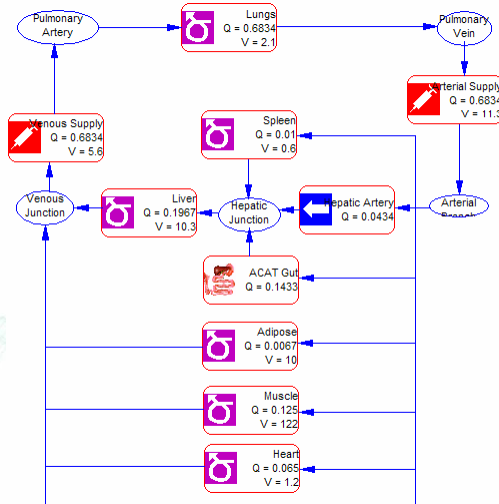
Pulmonary Artery

Lungs
Q = 0.6834
V = 2.1

Pulmonary Vein

Arterial Supply
Q = 0.6834
V = 11.3

Venous Supply
Q = 0.6834
V = 5.6

Spleen
Q = 0.01
V = 0.6

Venous Junction

Liver
Q = 0.1967
V = 10.3

Hepatic Junction

Hepatic Artery
Q = 0.0434

Arterial Branch

ACAT Gut
Q = 0.1433

Adipose
Q = 0.0067
V = 10

Muscle
Q = 0.125
V = 122

Heart
Q = 0.065
V = 1.2